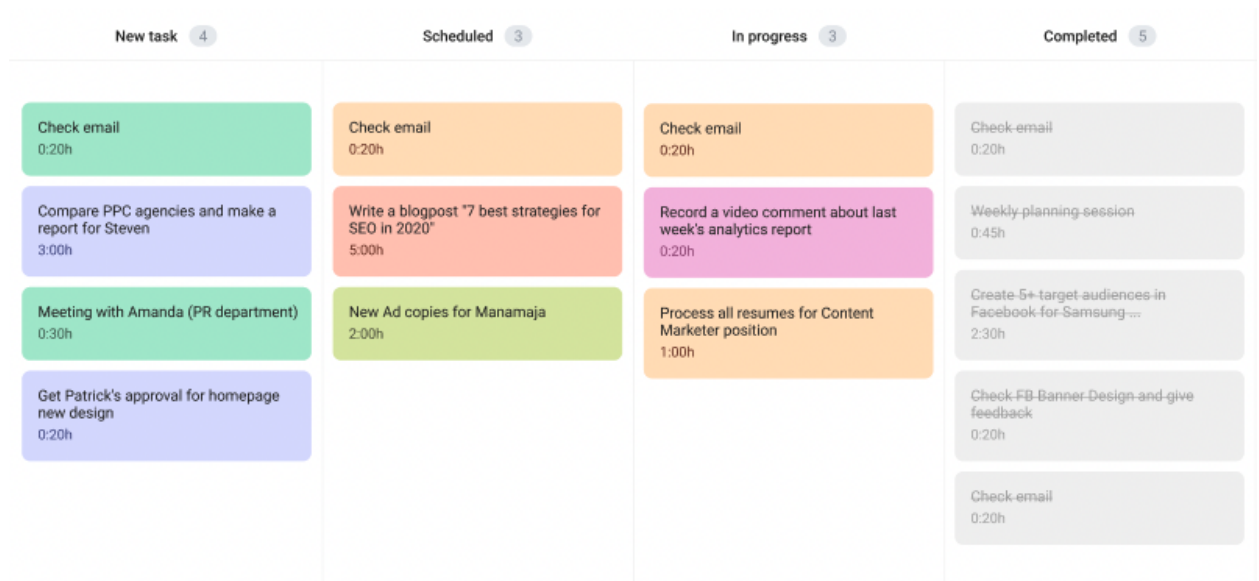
New task 4

Check email
0:20h

Compare PPC agencies and make a report for Steven
3:00h

Meeting with Amanda (PR department)
0:30h

Get Patrick's approval for homepage new design
0:20h

Scheduled 3

Check email
0:20h

Write a blogpost "7 best strategies for SEO in 2020"
5:00h

New Ad copies for Manamaja
2:00h

In progress 3

Check email
0:20h

Record a video comment about last week's analytics report
0:20h

Process all resumes for Content Marketer position
1:00h

Completed 5

Check email
0:20h

Weekly planning session
0:45h

Create 5+ target audiences in Facebook for Samsung ...
2:30h

Check FB Banner Design and give feedback
0:20h

Check email
0:20h